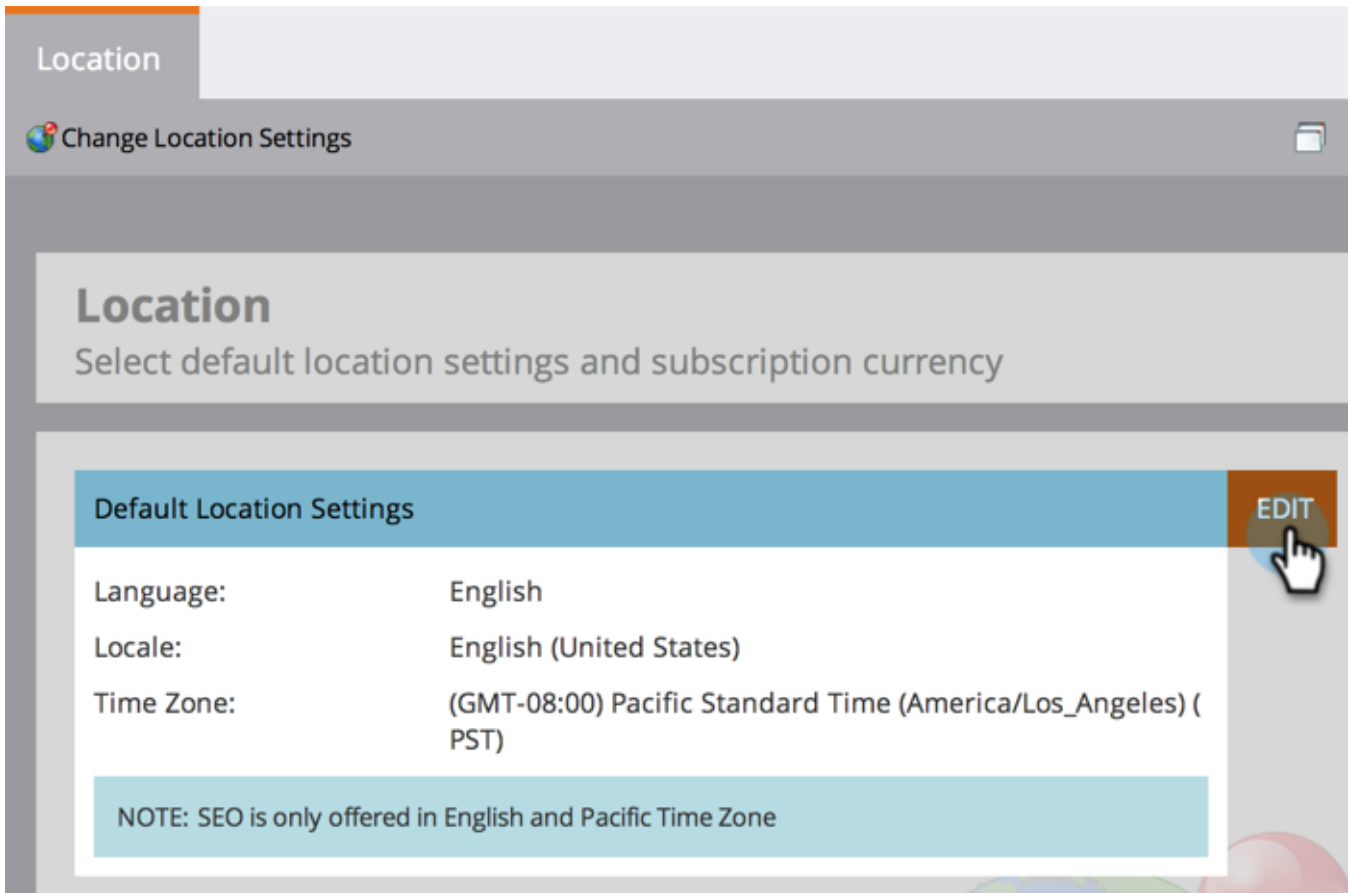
Location

Change Location Settings

Location
Select default location settings and subscription currency

Default Location Settings EDIT

| Language: | English |
|---|---|
| Locale: | English (United States) |
| Time Zone: | (GMT-08:00) Pacific Standard Time (America/Los_Angeles) ( PST) |

NOTE: SEO is only offered in English and Pacific Time Zone